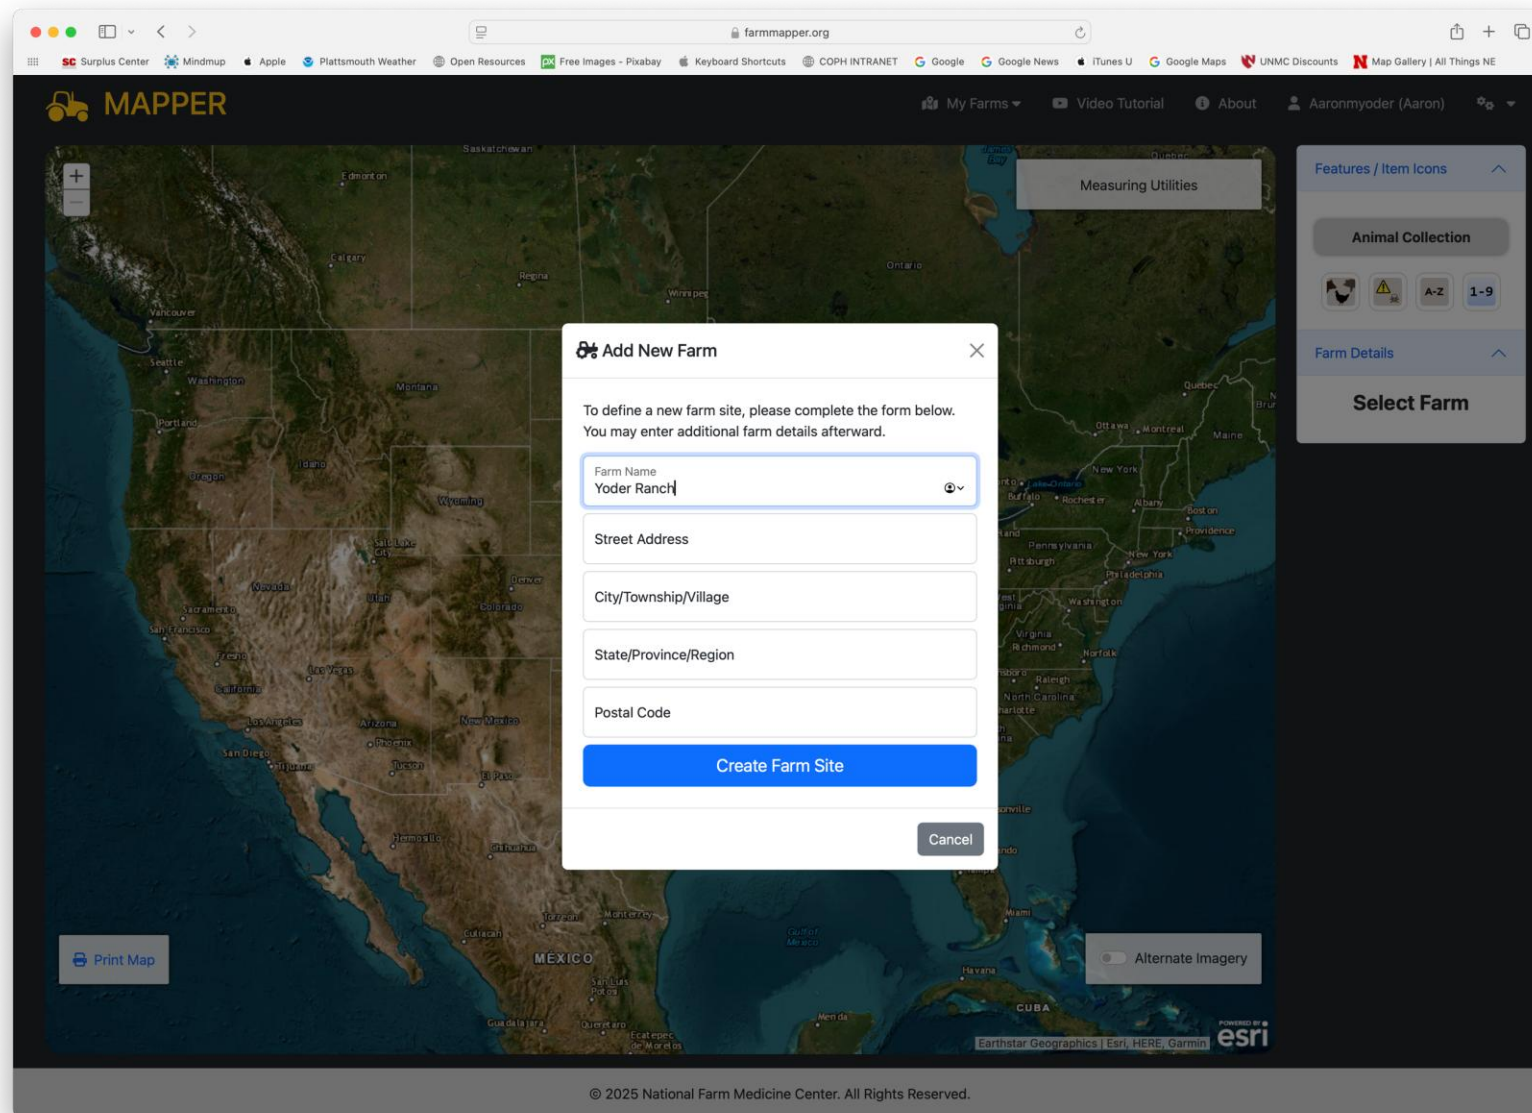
farmmapper.org

Surplus Center Mindmup Apple Plattsmouth Weather Open Resources Free Images - Pixabay Keyboard Shortcuts COPH INTRANET Google Google News iTunes U Google Maps UNMC Discounts Map Gallery | All Things NE

MAPPER

My Farms Video Tutorial About Aaronmyoder (Aaron)

Measuring Utilities

Features / Item Icons

Animal Collection

A-Z 1-9

Farm Details

Select Farm

Add New Farm

To define a new farm site, please complete the form below. You may enter additional farm details afterward.

Farm Name
Yoder Ranch

Street Address

City/Township/Village

State/Province/Region

Postal Code

Create Farm Site

Cancel

Print Map

Alternate Imagery

Earthstar Geographics | Esri, HERE, Garmin

POWERED BY esri

Saskatchewan Edmonton Calgary Regina Winnipeg Ontario Vancouver Seattle Washington Portland Montana Oregon Idaho Wyoming Salt Lake City Nevada Utah Denver Colorado Sacramento San Francisco Fresno Las Vegas California Los Angeles Arizona Phoenix San Diego Tijuana Tucson New Mexico El Paso Hermosillo Chihuahua Culiacan Torreon Monterrey MÉXICO San Luis Potosi Guadalajara Queretaro Ecatepec de Morelos Merida Gulf of Mexico Havana CUBA Miami Quebec Ottawa Montreal Maine New York Buffalo Rochester Albany Boston Providence Pennsylvania Pittsburgh New York Philadelphia Washington Virginia Richmond Norfolk Raleigh North Carolina

© 2025 National Farm Medicine Center. All Rights Reserved.